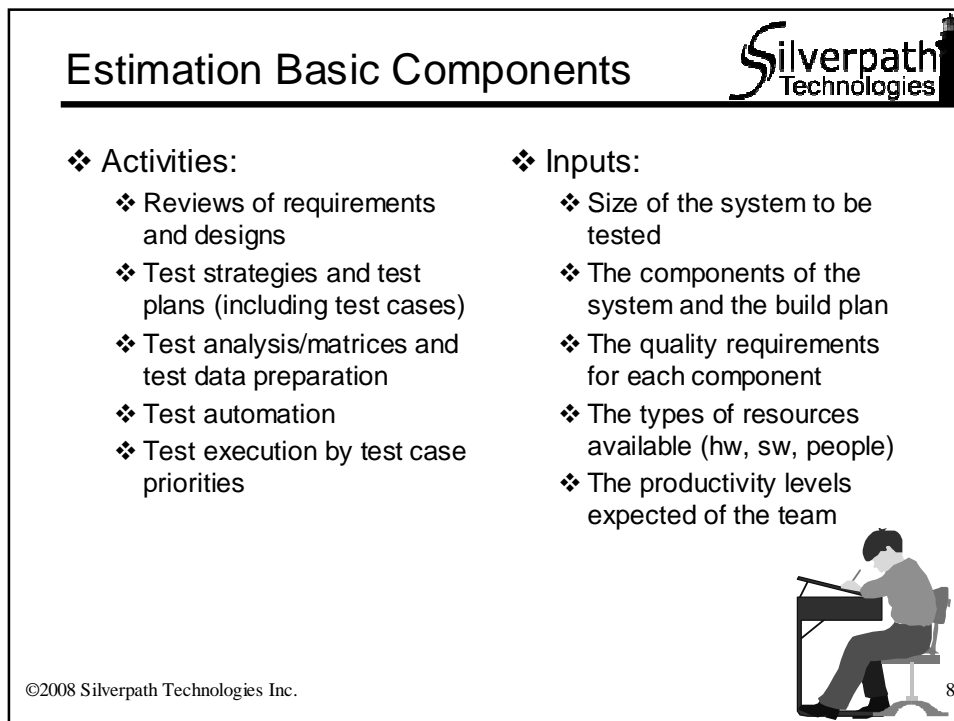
Estimation Basic Components

Silverpath Technologies

❖ Activities:

❖ Reviews of requirements and designs

❖ Test strategies and test plans (including test cases)

❖ Test analysis/matrices and test data preparation

❖ Test automation

❖ Test execution by test case priorities

❖ Inputs:

❖ Size of the system to be tested

❖ The components of the system and the build plan

❖ The quality requirements for each component

❖ The types of resources available (hw, sw, people)

❖ The productivity levels expected of the team

©2008 Silverpath Technologies Inc.

8